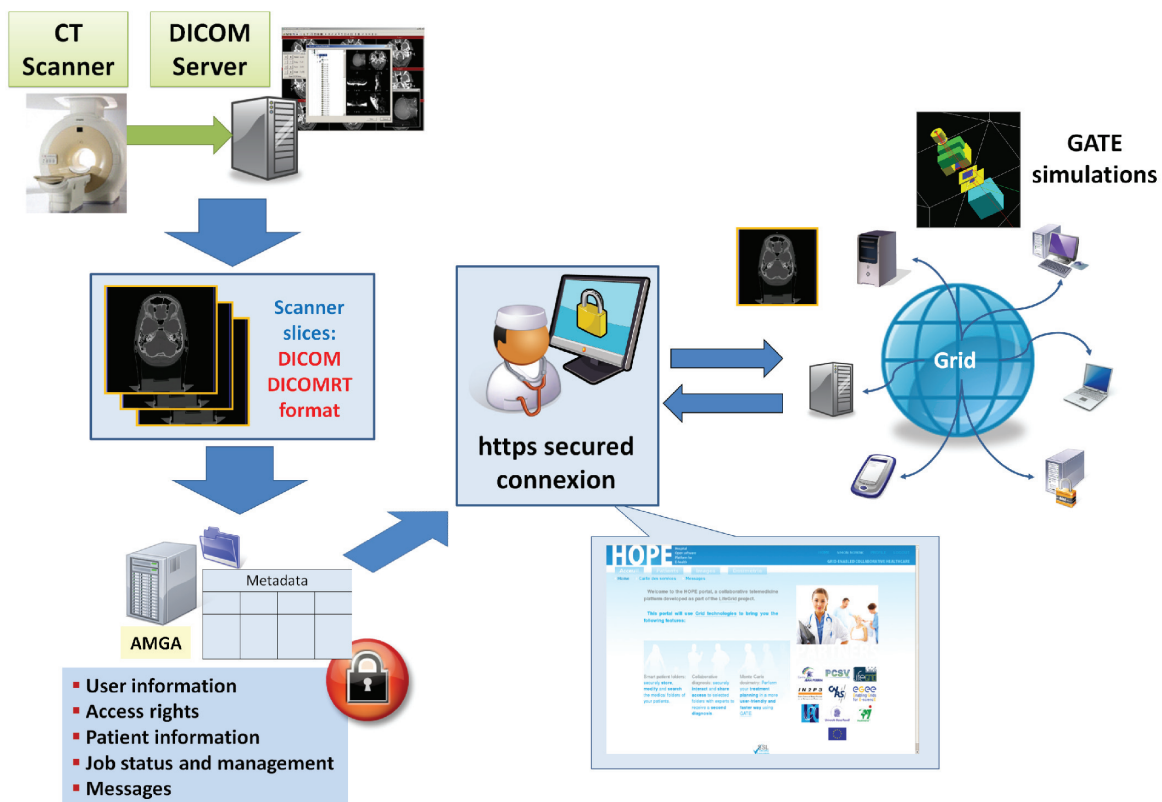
CT Scanner

DICOM Server

GATE simulations

Scanner slices: DICOM DICOMRT format

https secured connexion

Grid

Metadata

AMGA

- User information
- Access rights
- Patient information
- Job status and management
- Messages

HOPE

Home Carte des services Messages

Welcome to the HOPE portal, a collaborative telemedicine platform developed as part of the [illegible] project

This portal will use Grid technologies to bring you the following features:

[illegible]

PCSV

IN2P3

egee

CNRS